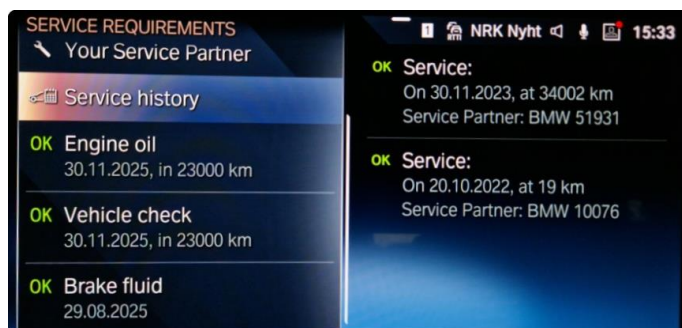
SERVICE REQUIREMENTS
Your Service Partner
Service history
OK Engine oil
30.11.2025, in 23000 km
OK Vehicle check
30.11.2025, in 23000 km
OK Brake fluid
29.08.2025

1 NRK Nyht 15:33
OK Service:
On 30.11.2023, at 34002 km
Service Partner: BMW 51931
OK Service:
On 20.10.2022, at 19 km
Service Partner: BMW 10076